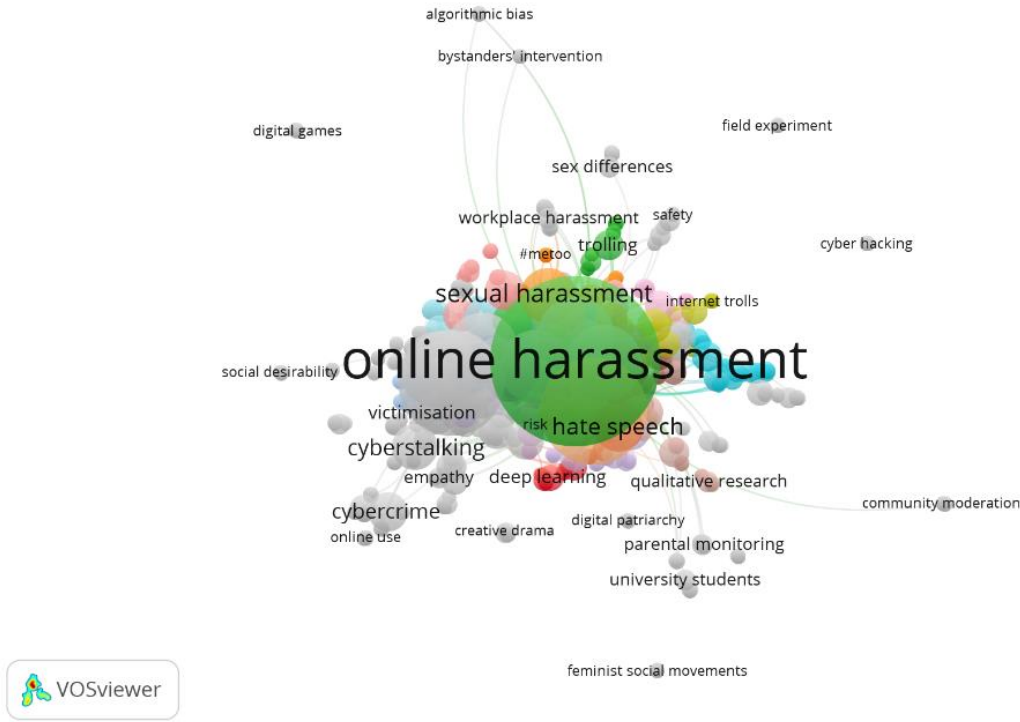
algorithmic bias

bystanders' intervention

digital games

field experiment

sex differences

workplace harassment

safety

trolling

#metoo

cyber hacking

sexual harassment

internet trolls

social desirability

online harassment

victimisation

risk

hate speech

cyberstalking

empathy

deep learning

qualitative research

cybercrime

community moderation

online use

creative drama

digital patriarchy

parental monitoring

university students

feminist social movements

VOSviewer